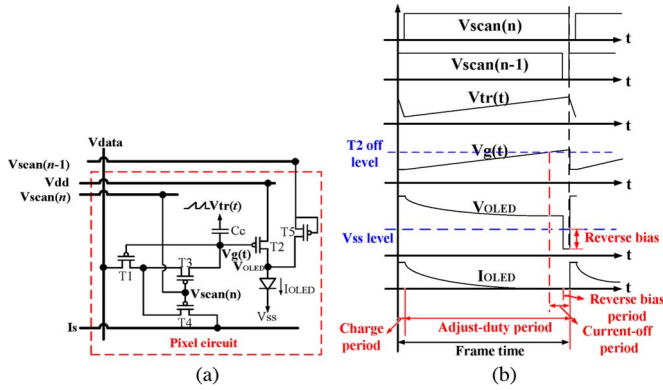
Vdata
Vscan(n-1)
Vdd
Vscan(n)
Vtr(t)
Cc
Vg(t)
T5
T2
VOLED
T1
T3
Vscan(n)
IOLED
Vss
T4
Is
Pixel circuit
(a)

Vscan(n)
t
Vscan(n-1)
t
Vtr(t)
t
T2 off level
Vg(t)
t
VOLED
Vss level
Reverse bias
t
IOLED
t
Reverse bias period
Charge period
Adjust-duty period
Current-off period
Frame time
(b)